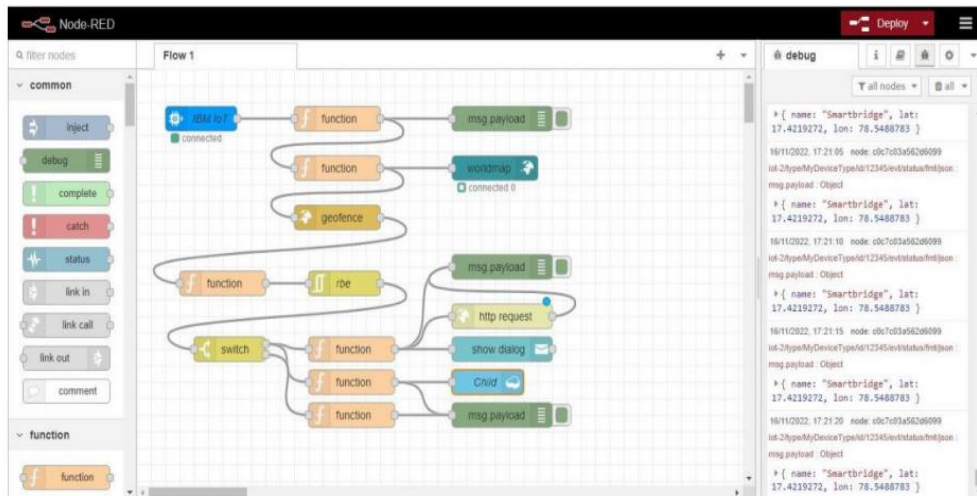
Node-RED

Deploy

filter nodes

common

inject

debug

complete

catch

status

link in

link call

link out

comment

function

function

Flow 1

IBM IoT

connected

function

msg.payload

function

worldmap

connected 0

geofence

function

rbe

msg.payload

http request

switch

function

show dialog

function

Child

function

msg.payload

debug

all nodes

all

▸{ name: "Smartbridge", lat: 17.4219272, lon: 78.5488783 }

16/11/2022, 17:21:05 node: c0c7c03a562d6099
iot-2/type/MyDeviceType/id/12345/evt/status/fmt/json : msg.payload : Object

▸{ name: "Smartbridge", lat: 17.4219272, lon: 78.5488783 }

16/11/2022, 17:21:10 node: c0c7c03a562d6099
iot-2/type/MyDeviceType/id/12345/evt/status/fmt/json : msg.payload : Object

▸{ name: "Smartbridge", lat: 17.4219272, lon: 78.5488783 }

16/11/2022, 17:21:15 node: c0c7c03a562d6099
iot-2/type/MyDeviceType/id/12345/evt/status/fmt/json : msg.payload : Object

▸{ name: "Smartbridge", lat: 17.4219272, lon: 78.5488783 }

16/11/2022, 17:21:20 node: c0c7c03a562d6099
iot-2/type/MyDeviceType/id/12345/evt/status/fmt/json : msg.payload : Object

▸{ name: "Smartbridge", lat: 17.4219272, lon: 78.5488783 }